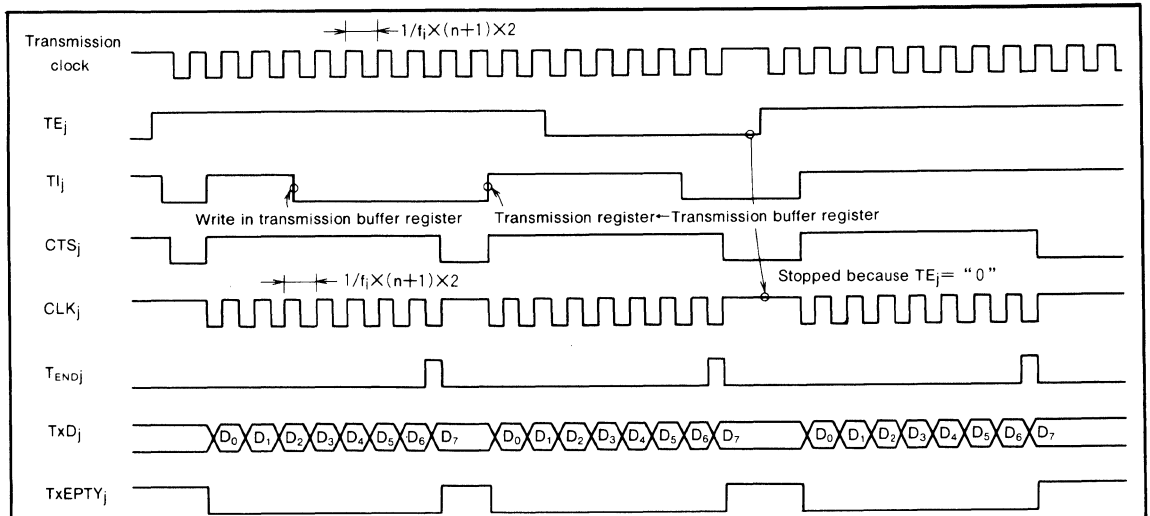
Transmission clock

$1/f_i \times (n+1) \times 2$

$TE_j$

$TI_j$

Write in transmission buffer register

Transmission register←Transmission buffer register

$CTS_j$

Stopped because $TE_j$= "0"

$1/f_i \times (n+1) \times 2$

$CLK_j$

$T_{ENDj}$

$TxD_j$

$D_0$ $D_1$ $D_2$ $D_3$ $D_4$ $D_5$ $D_6$ $D_7$ $D_0$ $D_1$ $D_2$ $D_3$ $D_4$ $D_5$ $D_6$ $D_7$ $D_0$ $D_1$ $D_2$ $D_3$ $D_4$ $D_5$ $D_6$ $D_7$

$TxEPTY_j$